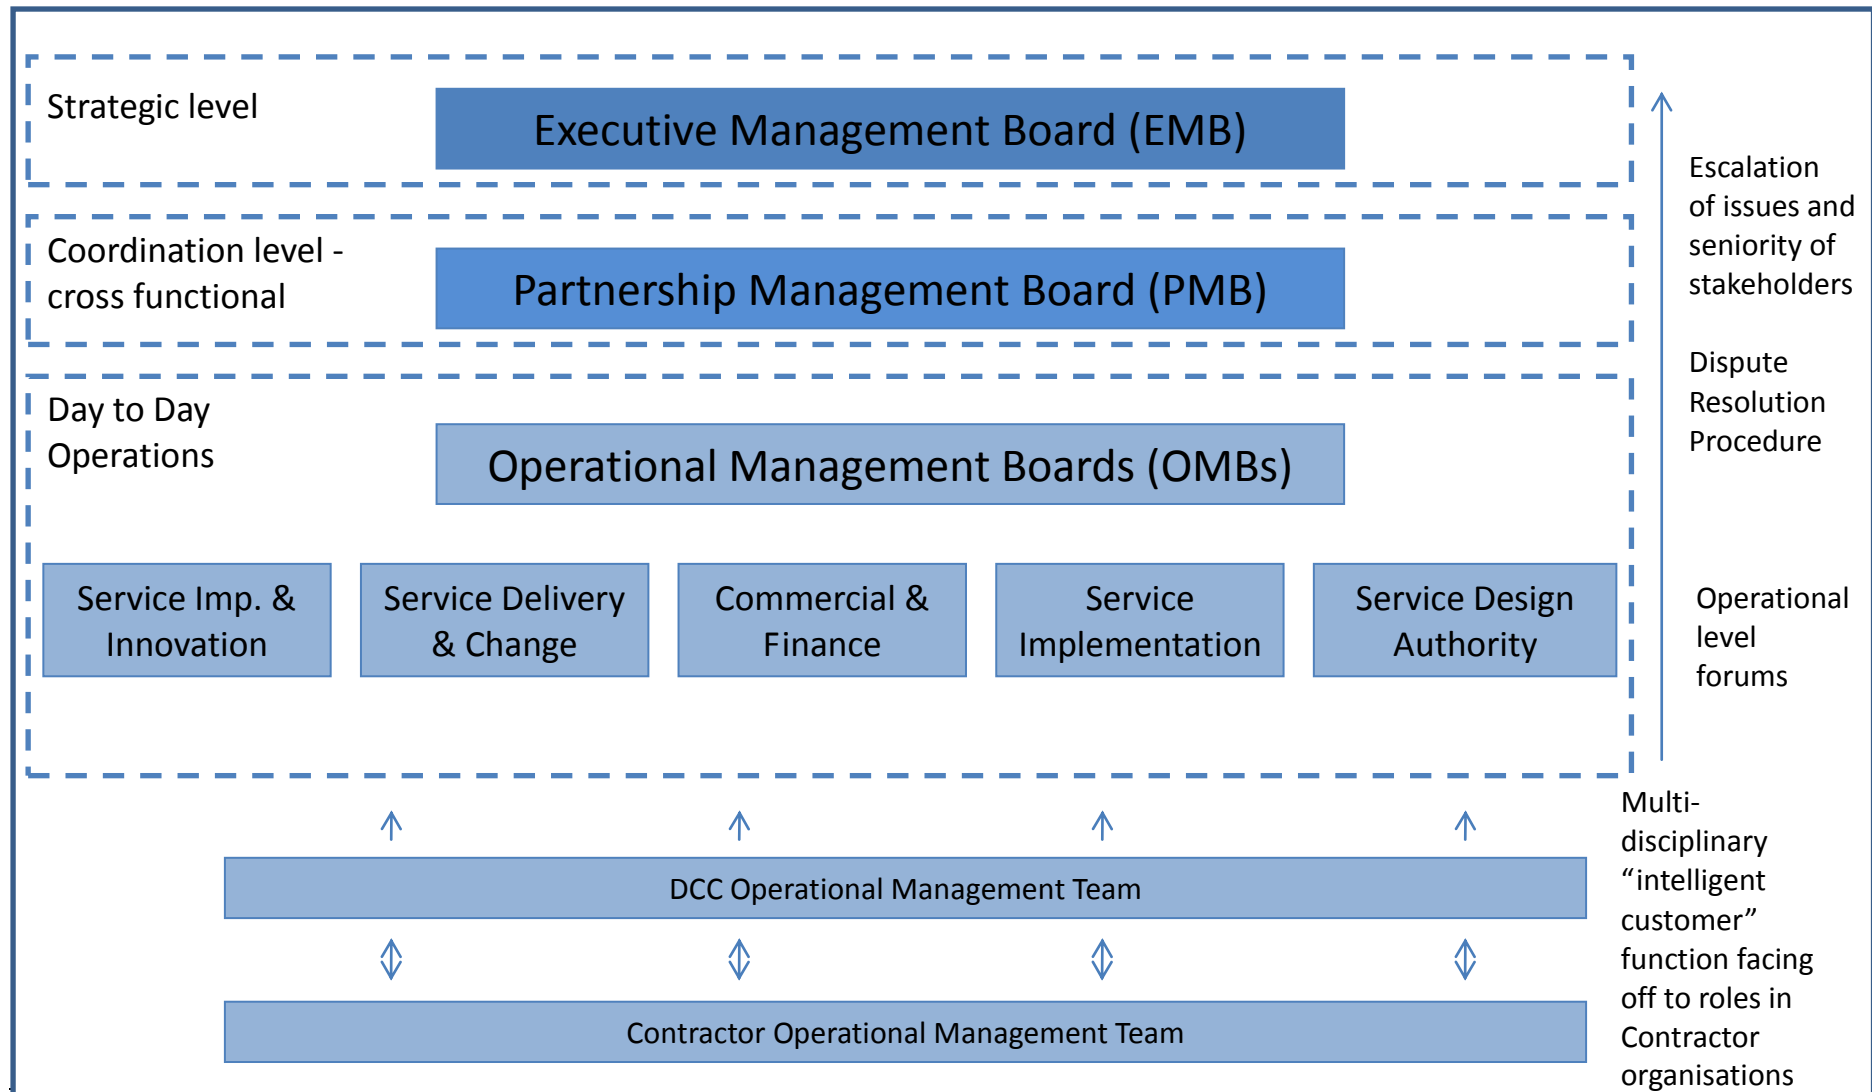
Strategic level

Executive Management Board (EMB)

Coordination level - cross functional

Partnership Management Board (PMB)

Day to Day Operations

Operational Management Boards (OMBs)

Service Imp. & Innovation

Service Delivery & Change

Commercial & Finance

Service Implementation

Service Design Authority

Escalation of issues and seniority of stakeholders

Dispute Resolution Procedure

Operational level forums

DCC Operational Management Team

Contractor Operational Management Team

Multi-disciplinary “intelligent customer” function facing off to roles in Contractor organisations